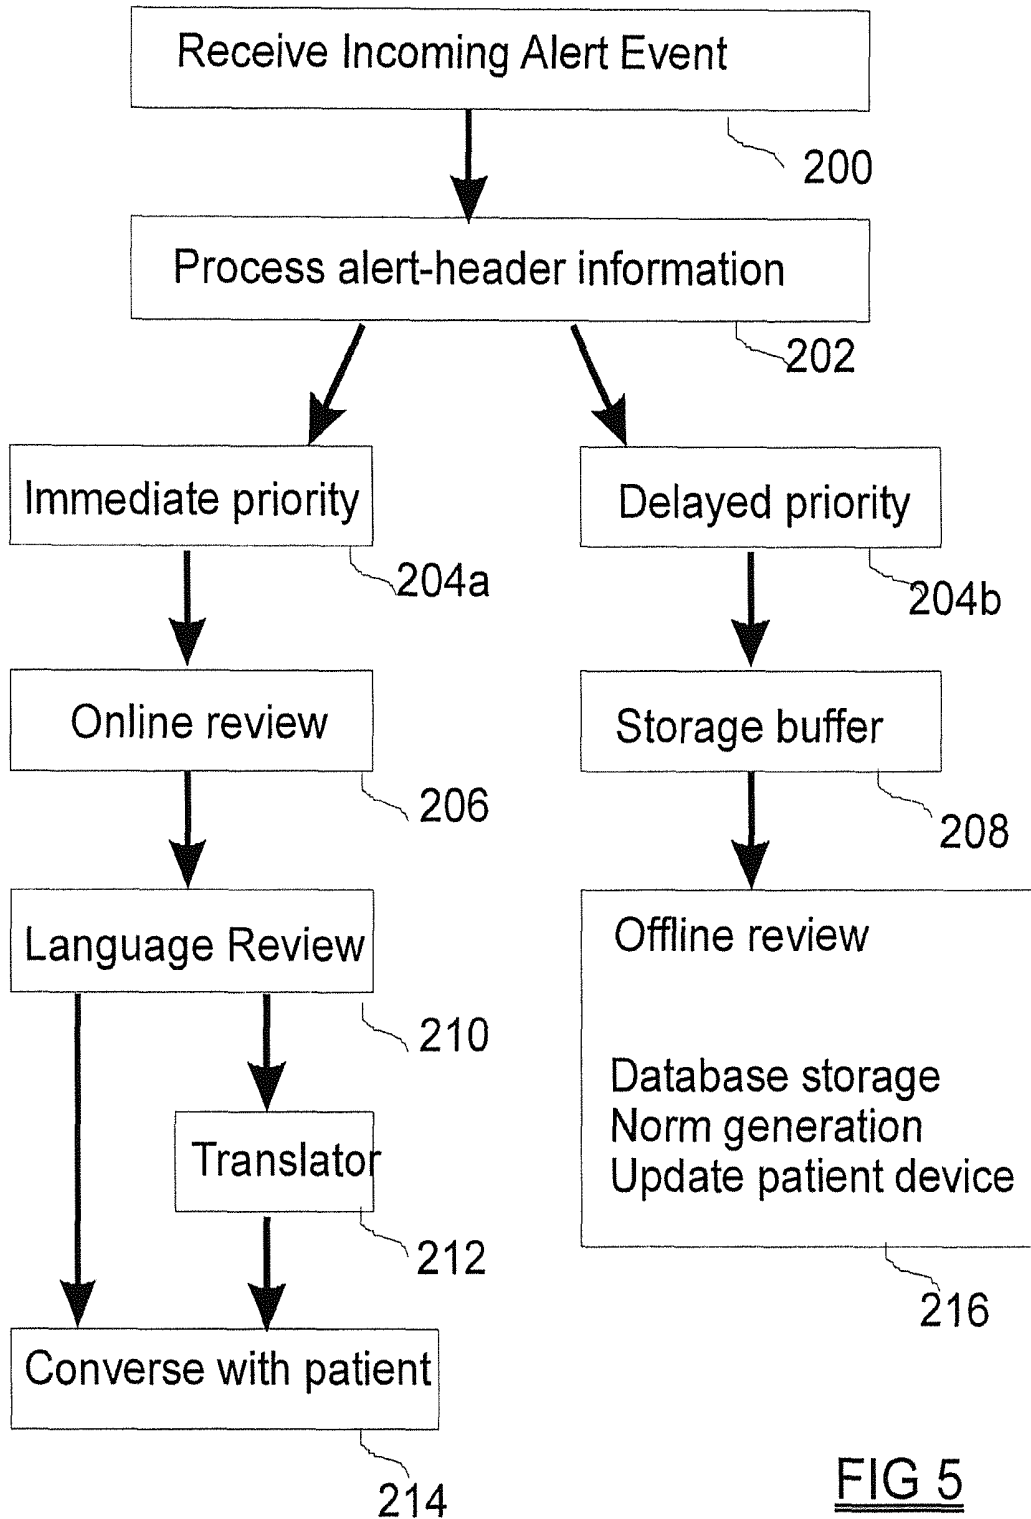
Receive Incoming Alert Event

200

Process alert-header information

202

Immediate priority

204a

Delayed priority

204b

Online review

206

Storage buffer

208

Language Review

210

Translator

212

Offline review

Database storage
Norm generation
Update patient device

216

Converse with patient

214

FIG 5